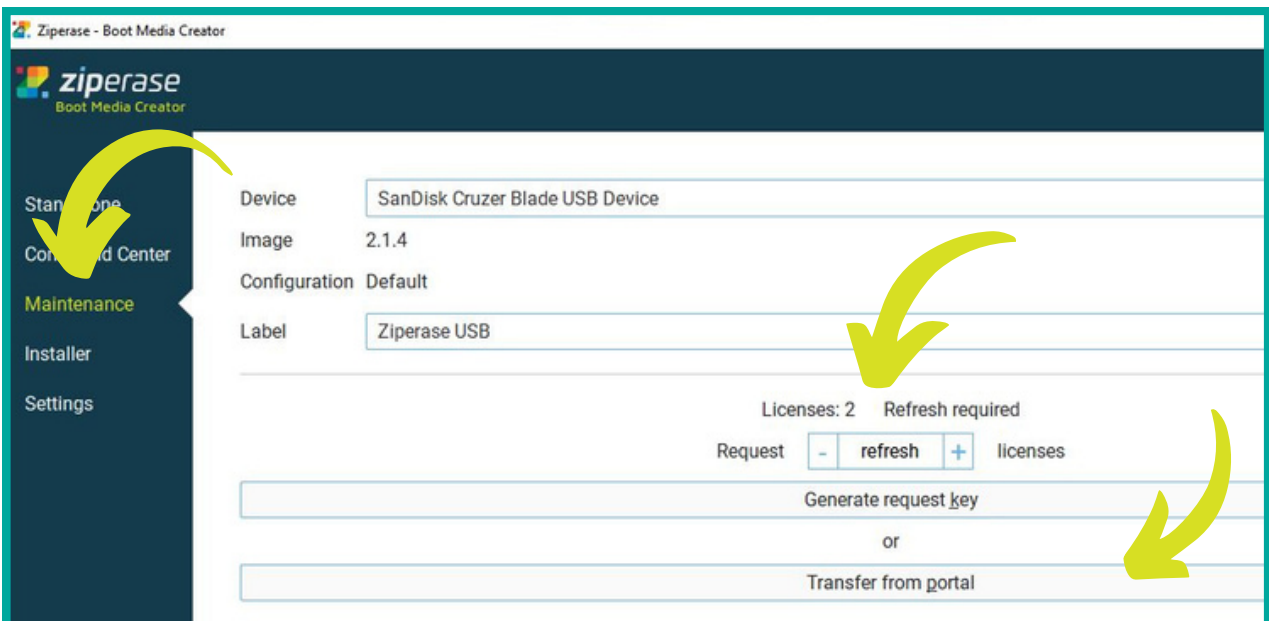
Ziperase - Boot Media Creator

ziperase
Boot Media Creator

Stan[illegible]one
Co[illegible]d Center
Maintenance
Installer
Settings

Device SanDisk Cruzer Blade USB Device
Image 2.1.4
Configuration Default
Label Ziperase USB

Licenses: 2 Refresh required
Request - refresh + licenses
Generate request key
or
Transfer from portal